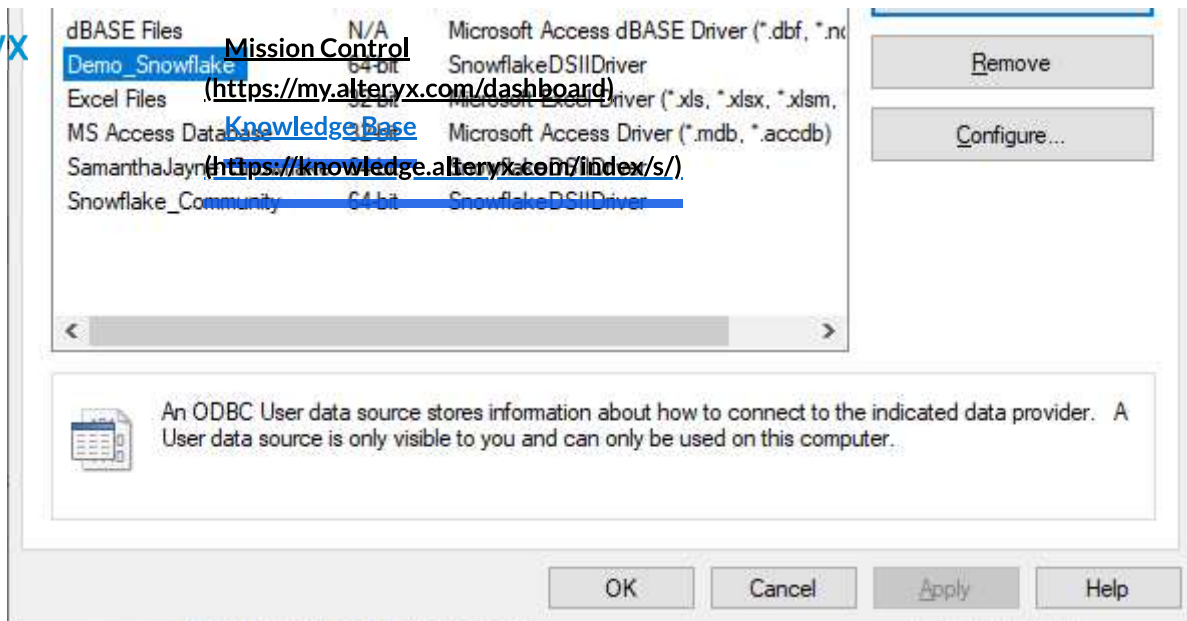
yx

| dBASE Files | N/A | Microsoft Access dBASE Driver (*.dbf, *.nd |
|---|---|---|
| Demo_Snowflake | 64-bit | SnowflakeDSIIDriver |
| Excel Files | 32-bit | Microsoft Excel Driver (*.xls, *.xlsx, *.xlsm, |
| MS Access Database | 32-bit | Microsoft Access Driver (*.mdb, *.accdb) |
| SamanthaJayn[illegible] | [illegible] | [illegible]DSIIDriver |
| Snowflake_Community | 64-bit | SnowflakeDSIIDriver |

Mission Control
(https://my.alteryx.com/dashboard)
Knowledge Base
(https://knowledge.alteryx.com/index/s/)

Remove

Configure...

An ODBC User data source stores information about how to connect to the indicated data provider. A User data source is only visible to you and can only be used on this computer.

OK Cancel Apply Help